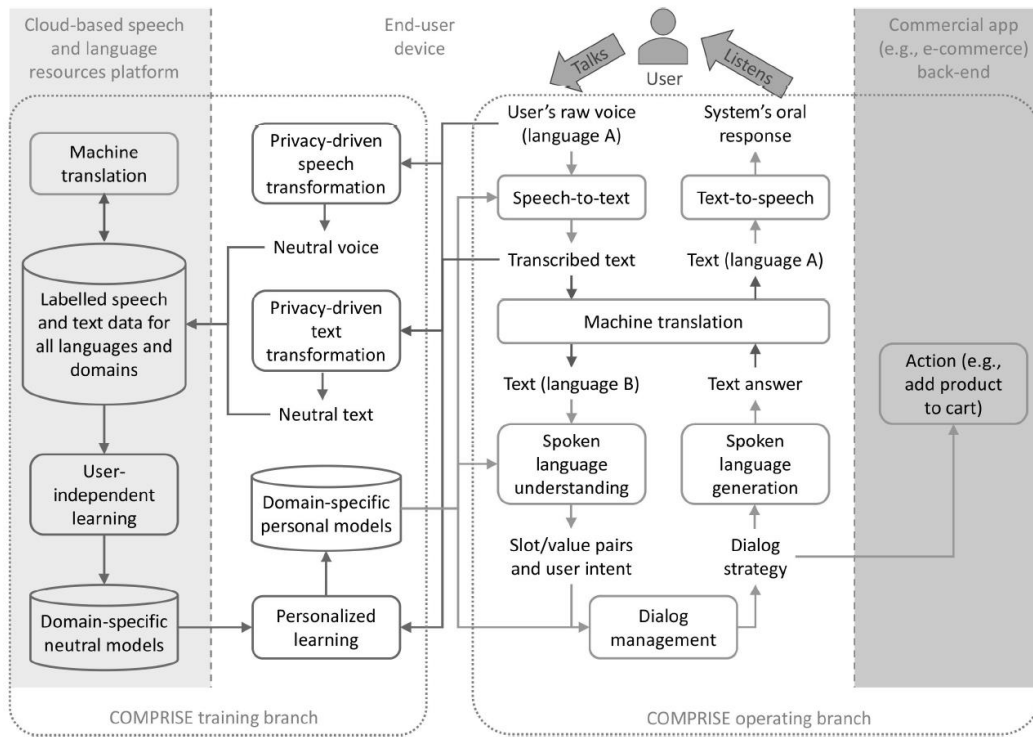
Cloud-based speech and language resources platform

End-user device

Talks

User

Listens

Commercial app (e.g., e-commerce) back-end

Machine translation

Labelled speech and text data for all languages and domains

User-independent learning

Domain-specific neutral models

Privacy-driven speech transformation

Neutral voice

Privacy-driven text transformation

Neutral text

Domain-specific personal models

Personalized learning

User's raw voice (language A)

Speech-to-text

Transcribed text

Machine translation

Text (language B)

Spoken language understanding

Slot/value pairs and user intent

Dialog management

System's oral response

Text-to-speech

Text (language A)

Text answer

Spoken language generation

Dialog strategy

Action (e.g., add product to cart)

COMPRISE training branch

COMPRISE operating branch